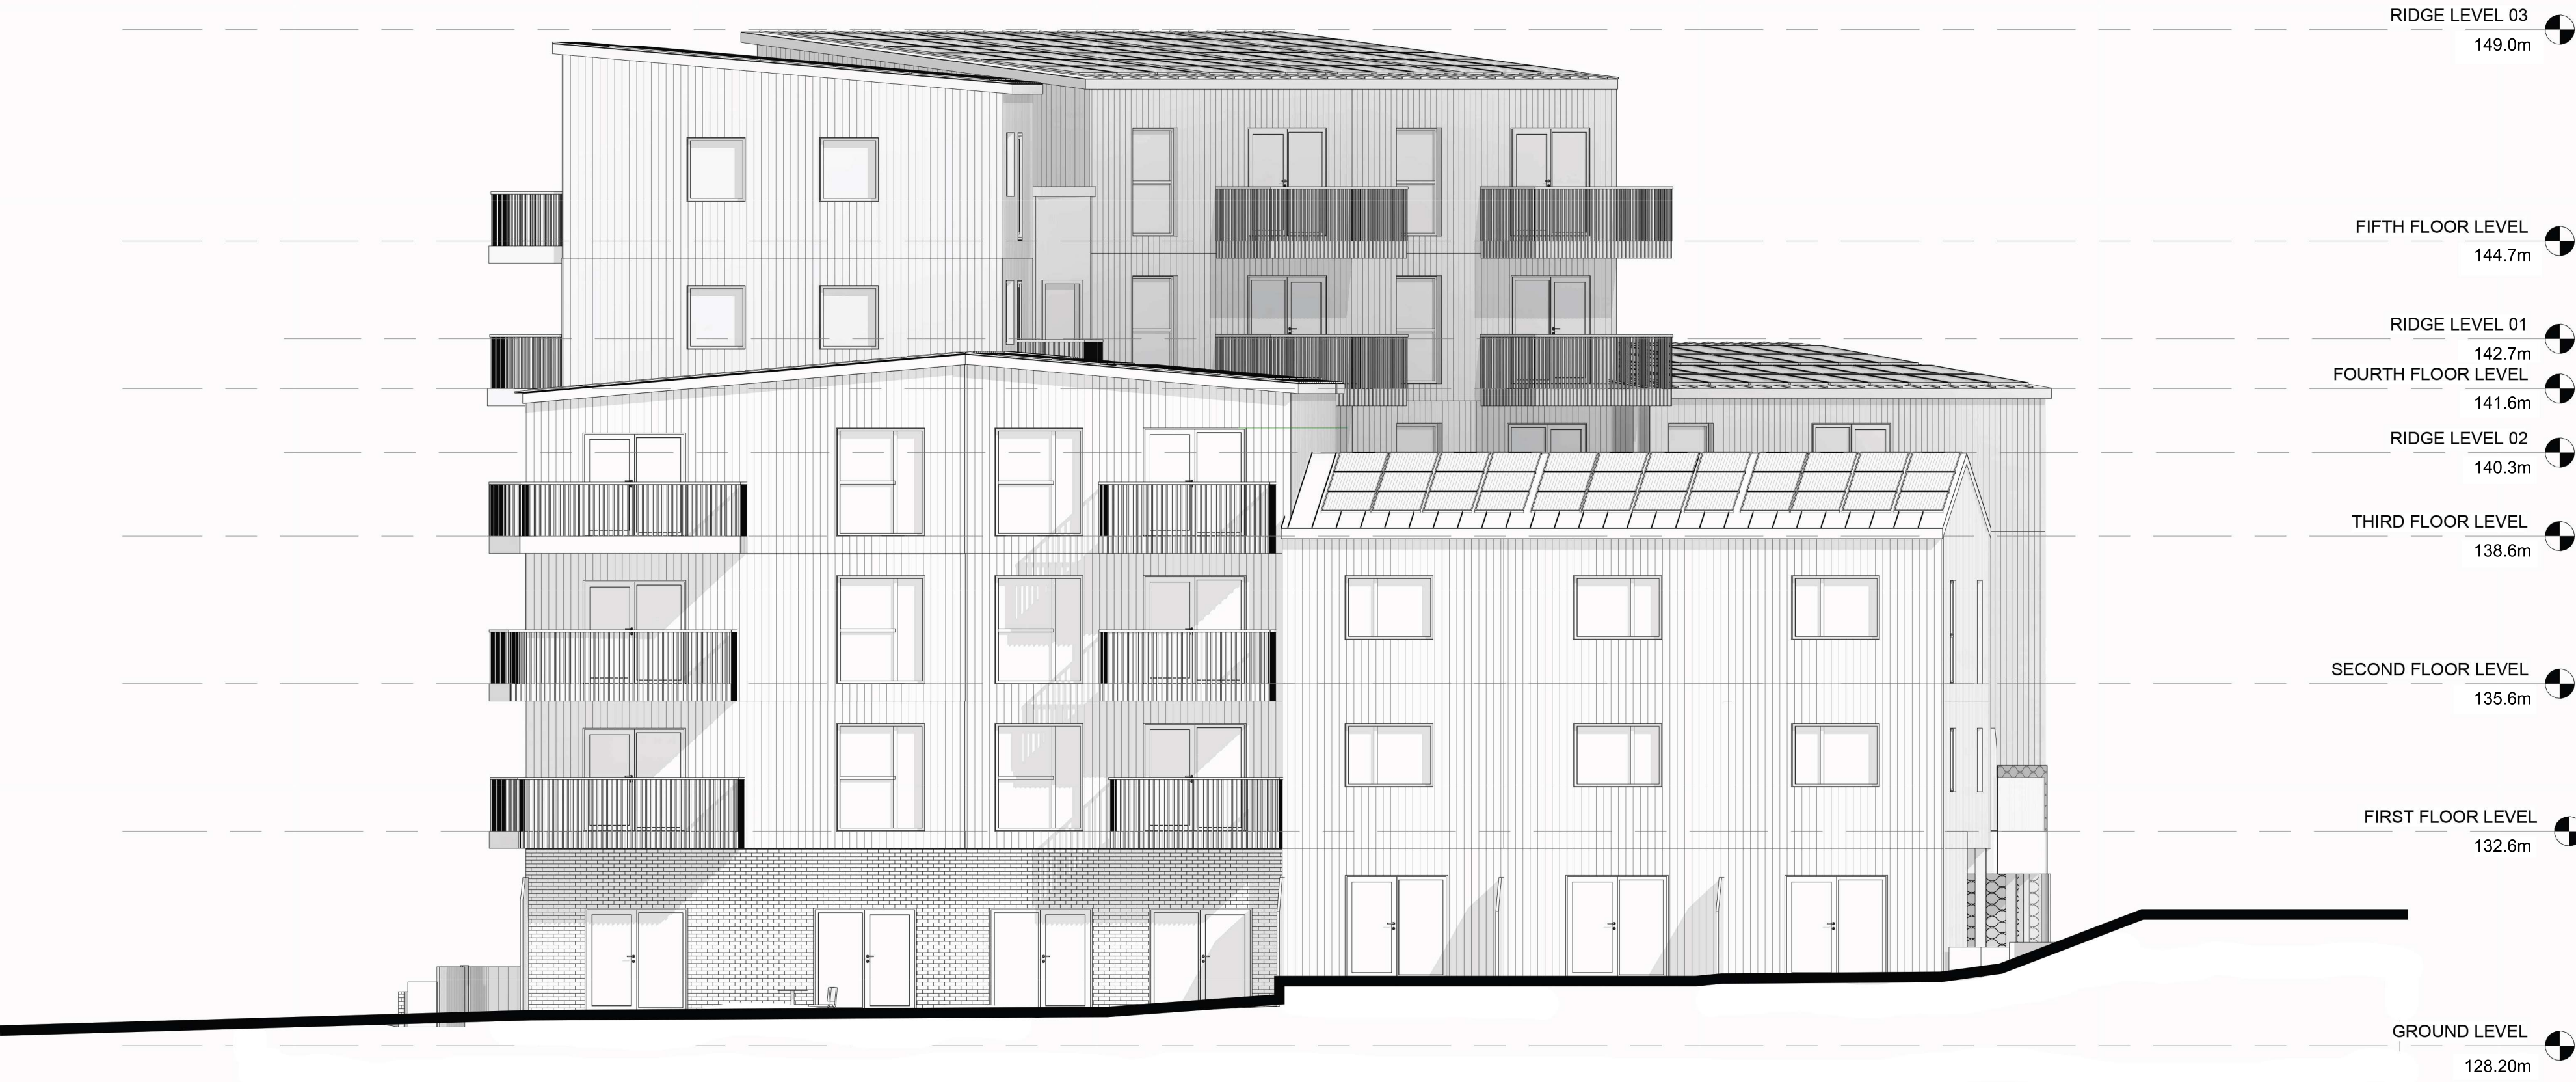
RIDGE LEVEL 03
149.0m

FIFTH FLOOR LEVEL
144.7m

RIDGE LEVEL 01
142.7m

FOURTH FLOOR LEVEL
141.6m

RIDGE LEVEL 02
140.3m

THIRD FLOOR LEVEL
138.6m

SECOND FLOOR LEVEL
135.6m

FIRST FLOOR LEVEL
132.6m

GROUND LEVEL
128.20m